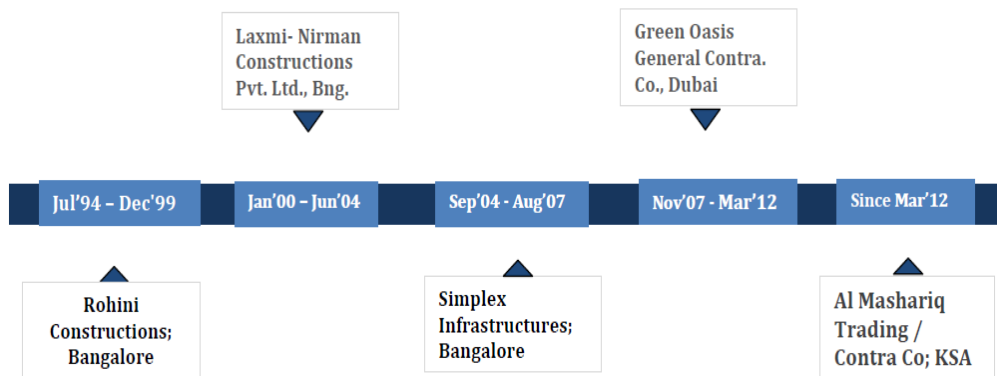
Laxmi- Nirman Constructions Pvt. Ltd., Bng.

Green Oasis General Contra. Co., Dubai

Jul'94 – Dec'99

Jan'00 – Jun'04

Sep'04 - Aug'07

Nov'07 - Mar'12

Since Mar'12

Rohini Constructions; Bangalore

Simplex Infrastructures; Bangalore

Al Mashariq Trading / Contra Co; KSA